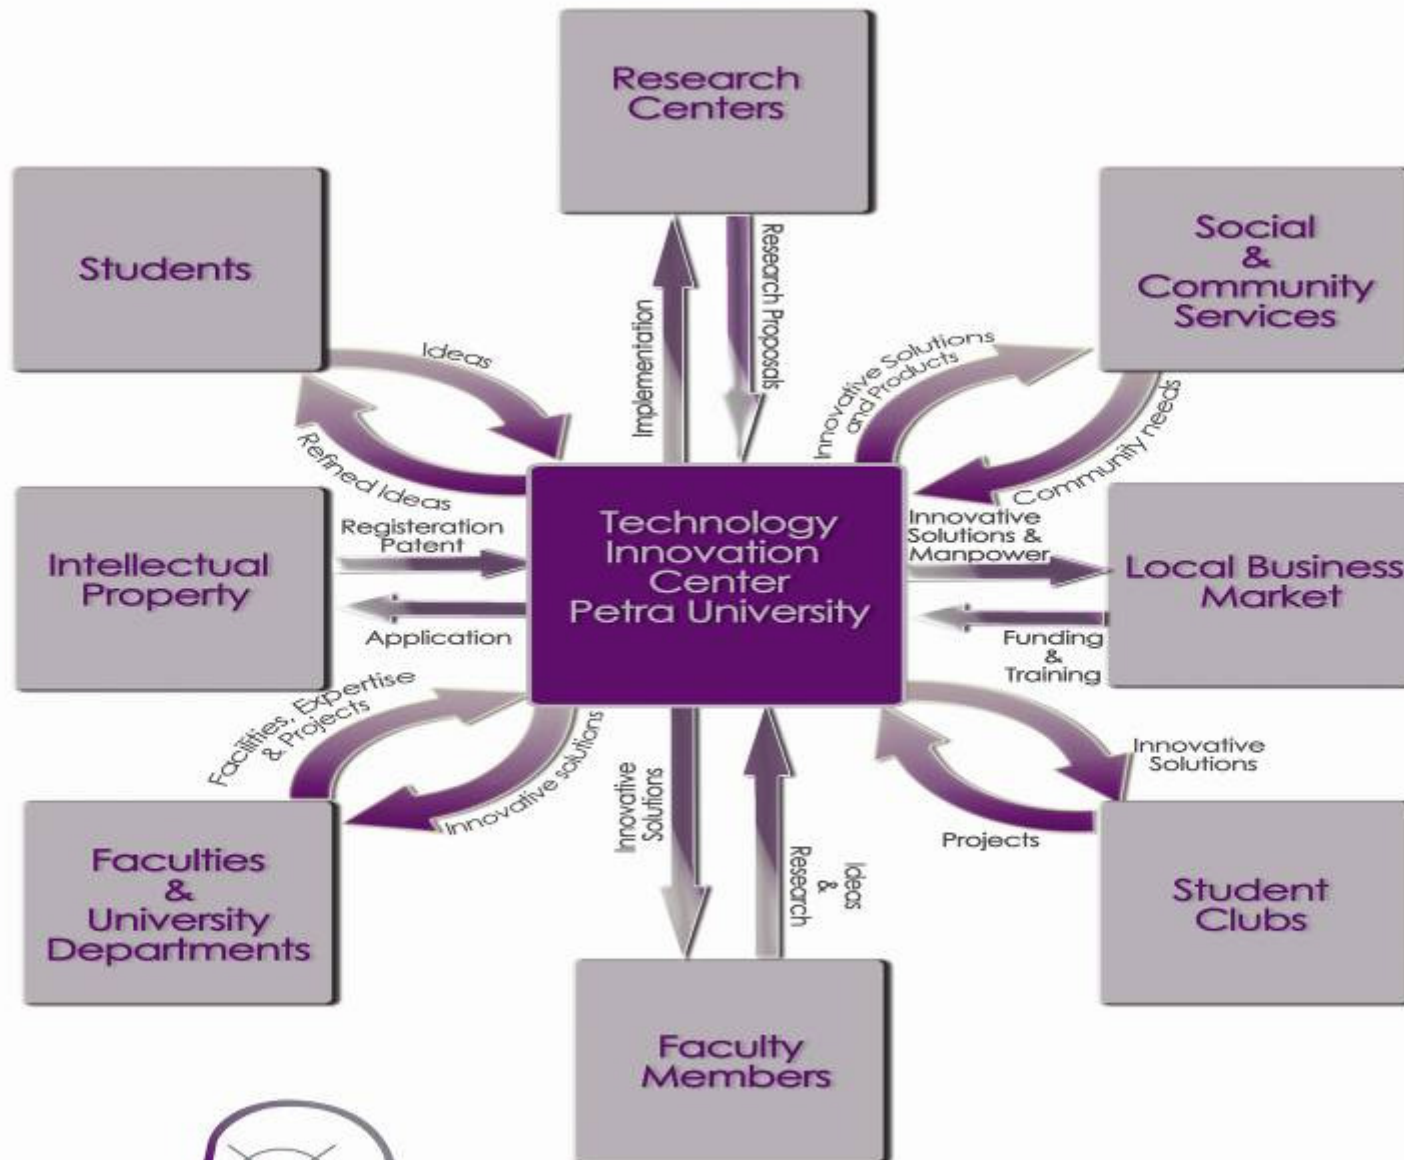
Research Centers

Students

Social & Community Services

Implementation

Research Proposals

Ideas

Refined Ideas

Innovative Solutions and Products

Community needs

Technology Innovation Center Petra University

Intellectual Property

Registeration Patent

Application

Innovative Solutions & Manpower

Local Business Market

Funding & Training

Facilities, Expertise & Projects

Innovative solutions

Innovative Solutions

Ideas & Research

Innovative Solutions

Projects

Faculties & University Departments

Student Clubs

Faculty Members